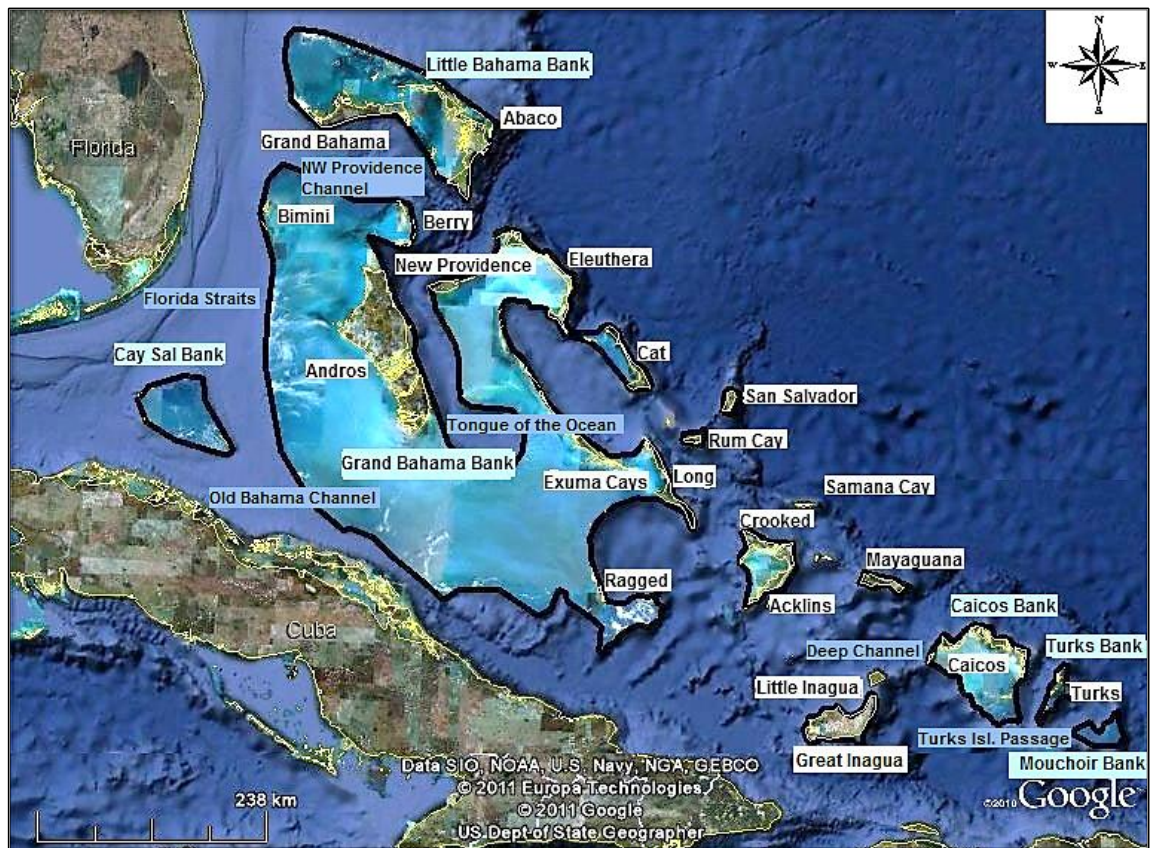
N
W E
S

Little Bahama Bank
Abaco
Florida
Grand Bahama
NW Providence Channel
Bimini
Berry
New Providence
Eleuthera
Florida Straits
Cay Sal Bank
Andros
Cat
San Salvador
Tongue of the Ocean
Rum Cay
Grand Bahama Bank
Long
Exuma Cays
Samana Cay
Old Bahama Channel
Crooked
Mayaguana
Ragged
Acklins
Caicos Bank
Cuba
Deep Channel
Caicos
Turks Bank
Little Inagua
Turks
Turks Isl. Passage
Great Inagua
Mouchoir Bank
Data SIO, NOAA, U.S. Navy, NGA, GEBCO
© 2011 Europa Technologies
© 2011 Google
US Dept of State Geographer
238 km
©2010 Google